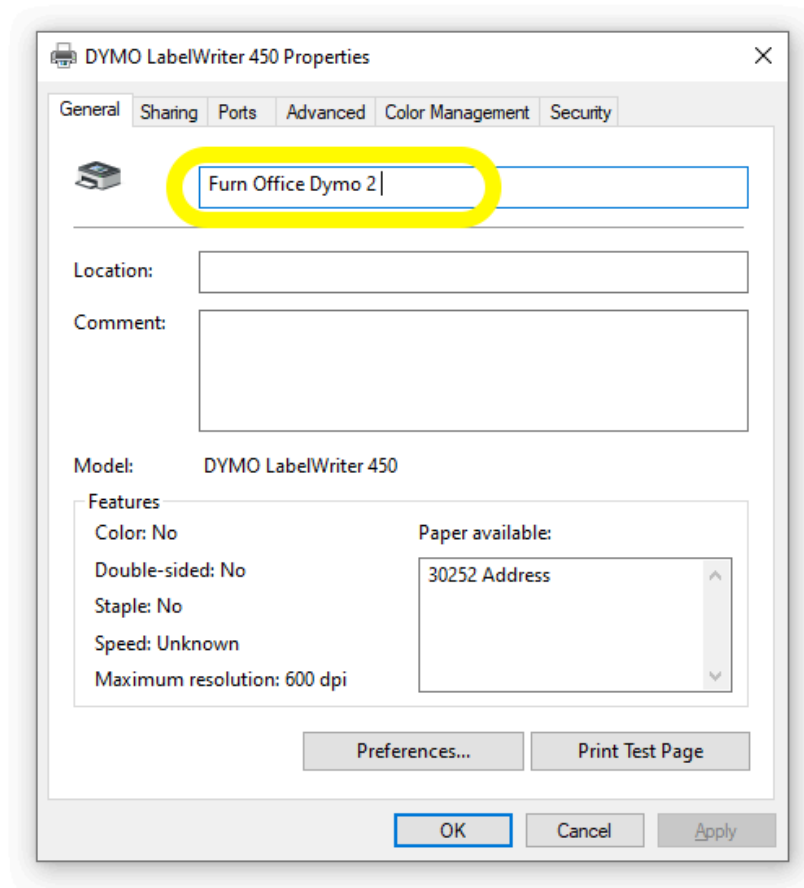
DYMO LabelWriter 450 Properties

General | Sharing | Ports | Advanced | Color Management | Security

Furn Office Dymo 2

Location:

Comment:

Model: DYMO LabelWriter 450

Features

Color: No

Double-sided: No

Staple: No

Speed: Unknown

Maximum resolution: 600 dpi

Paper available:

30252 Address

Preferences...

Print Test Page

OK

Cancel

Apply